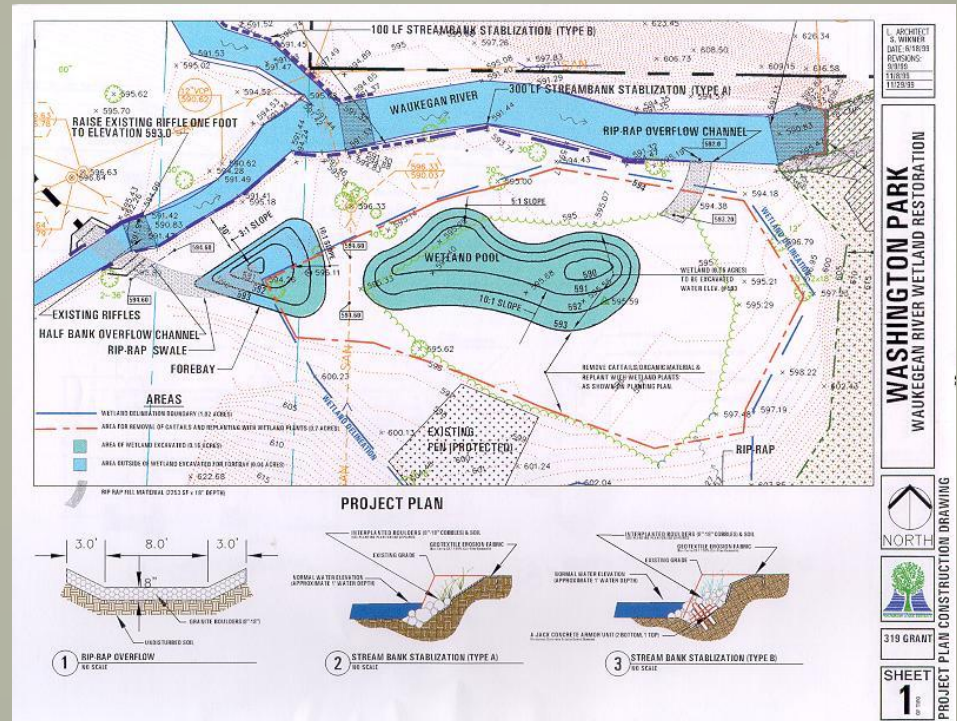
100 LF STREAMBANK STABLIZATION (TYPE B)

300 LF STREAMBANK STABLIZATON (TYPE A)

WAUKEGAN RIVER

RAISE EXISTING RIFFLE ONE FOOT TO ELEVATION 593.0

RIP-RAP OVERFLOW CHANNEL

3:1 SLOPE

5:1 SLOPE

WETLAND POOL

10:1 SLOPE

WETLAND (0.75 ACRES) TO BE EXCAVATED TO NORMAL WATER ELEV. 593

WETLAND DELINEATION

EXISTING RIFFLES

HALF BANK OVERFLOW CHANNEL

RIP-RAP SWALE

FOREBAY

REMOVE CATTAILS/ORGANIC MATERIAL & REPLANT WITH WETLAND PLANTS AS SHOWN ON PLANTING PLAN

EXISTING PEN (PROTECTED)

RIP-RAP

AREAS

WETLAND DELINEATION BOUNDARY (1.82 ACRES)

AREA FOR REMOVAL OF CATTAILS AND REPLANTING WITH WETLAND PLANTS (0.7 ACRES)

AREA OF WETLAND EXCAVATED (0.15 ACRES)

AREA OUTSIDE OF WETLAND EXCAVATED FOR FOREBAY (0.06 ACRES)

RIP RAP FILL MATERIAL (2253 SF x 18" DEPTH)

PROJECT PLAN

3.0' 8.0' 3.0'

18"

GRANITE BOULDERS (8"-12")

UNDISTURBED SOIL

1 RIP-RAP OVERFLOW
NO SCALE

INTERPLANTED BOULDERS (6"-18" COBBLES) & SOIL

GEOTEXTILE EROSION FABRIC

EXISTING GRADE

NORMAL WATER ELEVATION (APPROXIMATE 1' WATER DEPTH)

2 STREAM BANK STABLIZATION (TYPE A)
NO SCALE

A JACK CONCRETE ARMOR UNIT (2 BOTTOM, 1 TOP)

3 STREAM BANK STABLIZATION (TYPE B)
NO SCALE

L. ARCHITECT
S. WIKNER
DATE: 8/18/99
REVISIONS:
9/9/99
11/8/99
11/29/99

WASHINGTON PARK
WAUKEGAN RIVER WETLAND RESTORATION

NORTH

319 GRANT

SHEET 1 OF TWO

PROJECT PLAN CONSTRUCTION DRAWING